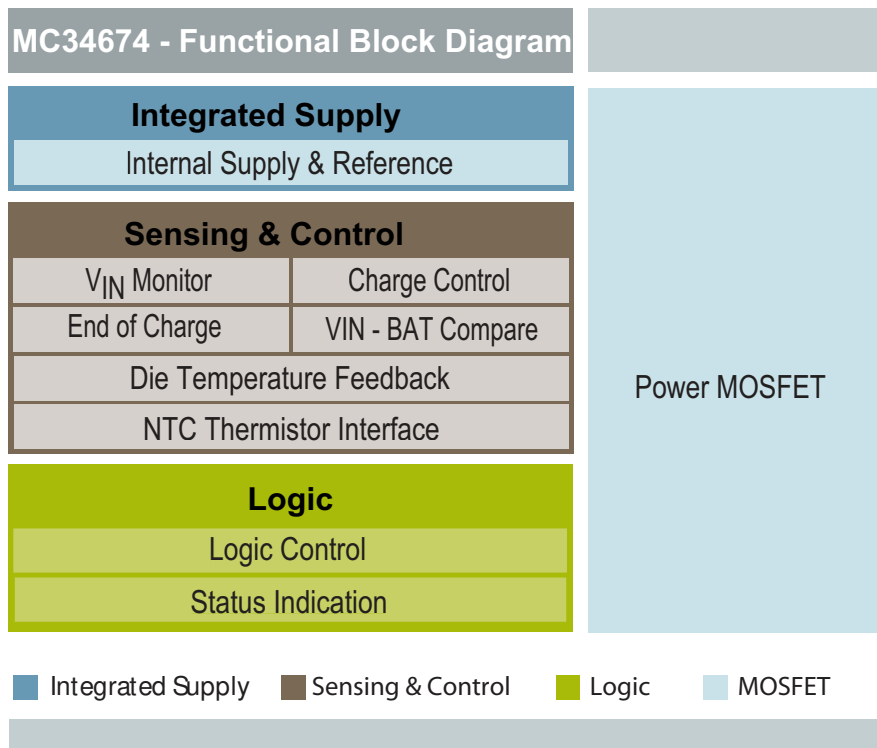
MC34674 - Functional Block Diagram

Integrated Supply

Internal Supply & Reference

Sensing & Control

$V_{IN}$ Monitor

Charge Control

End of Charge

VIN - BAT Compare

Die Temperature Feedback

NTC Thermistor Interface

Logic

Logic Control

Status Indication

Power MOSFET

Integrated Supply

Sensing & Control

Logic

MOSFET